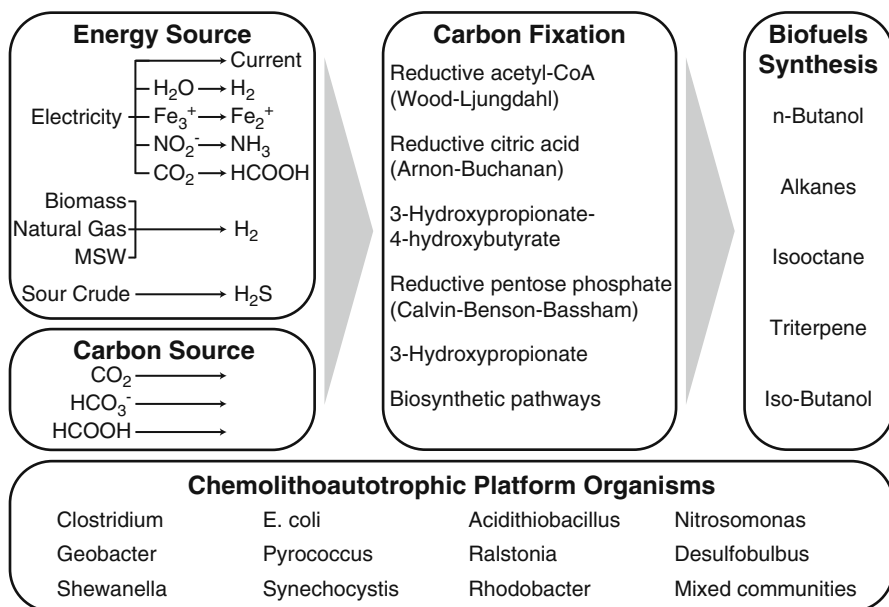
Energy Source

Current

$H_2O \rightarrow H_2$

Electricity $Fe_3^+ \rightarrow Fe_2^+$

$NO_2^- \rightarrow NH_3$

$CO_2 \rightarrow HCOOH$

Biomass
Natural Gas $\rightarrow H_2$
MSW

Sour Crude $\rightarrow H_2S$

Carbon Source

$CO_2 \rightarrow$

$HCO_3^- \rightarrow$

$HCOOH \rightarrow$

Carbon Fixation

Reductive acetyl-CoA (Wood-Ljungdahl)

Reductive citric acid (Arnon-Buchanan)

3-Hydroxypropionate-4-hydroxybutyrate

Reductive pentose phosphate (Calvin-Benson-Bassham)

3-Hydroxypropionate

Biosynthetic pathways

Biofuels Synthesis

n-Butanol

Alkanes

Isooctane

Triterpene

Iso-Butanol

Chemolithoautotrophic Platform Organisms

| Clostridium | E. coli | Acidithiobacillus | Nitrosomonas |
|---|---|---|---|
| Geobacter | Pyrococcus | Ralstonia | Desulfobulbus |
| Shewanella | Synechocystis | Rhodobacter | Mixed communities |